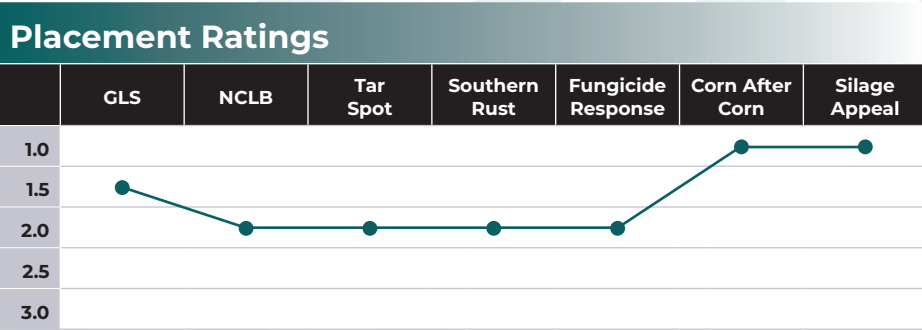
Placement Ratings

| | GLS | NCLB | Tar Spot | Southern Rust | Fungicide Response | Corn After Corn | Silage Appeal |
|---|---|---|---|---|---|---|---|
| 1.0 | | | | | | | |
| 1.5 | | | | | | | |
| 2.0 | | | | | | | |
| 2.5 | | | | | | | |
| 3.0 | | | | | | | |